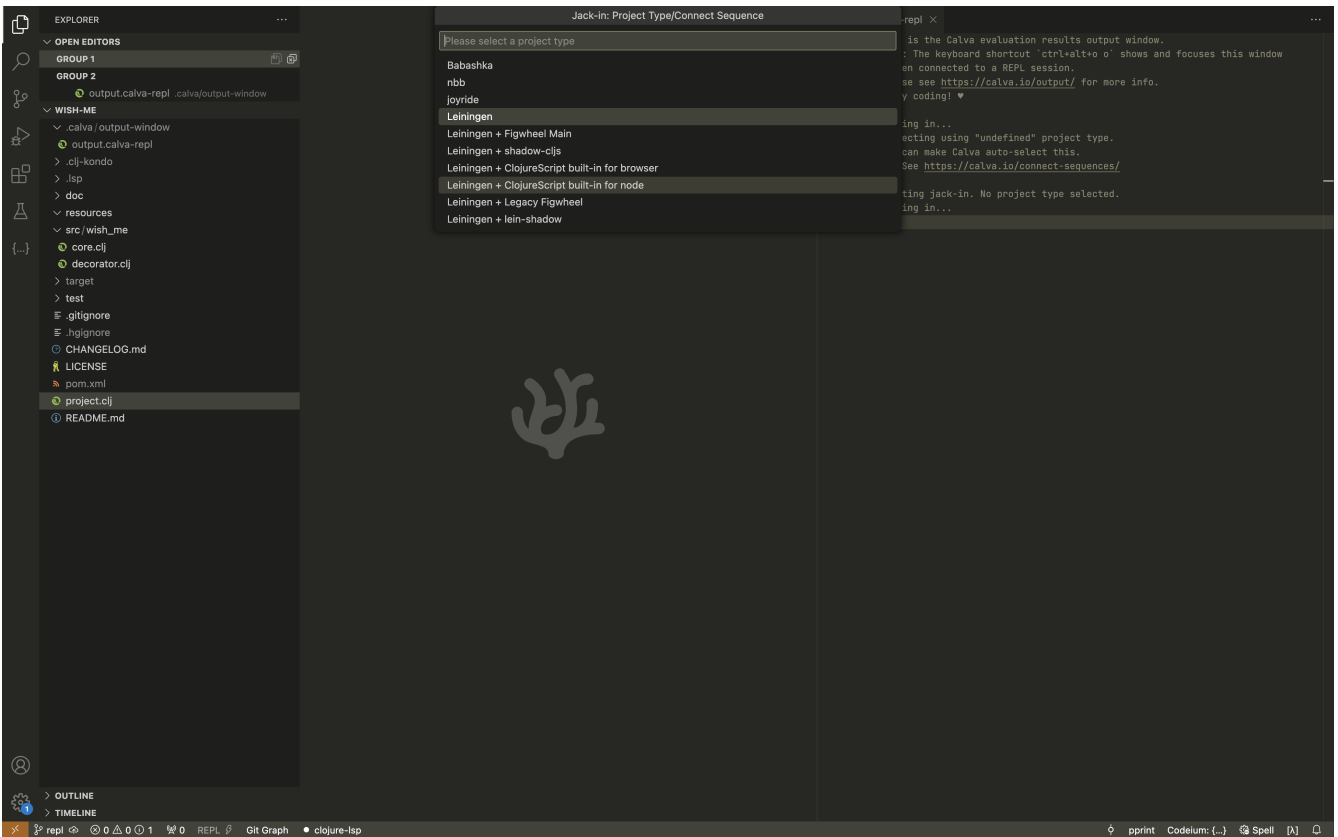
EXPLORER ...
OPEN EDITORS
GROUP 1
GROUP 2
output.calva-repl .calva/output-window
WISH-ME
.calva/output-window
output.calva-repl
.clj-kondo
.lsp
doc
resources
src/wish_me
core.clj
decorator.clj
target
test
.gitignore
.hgignore
CHANGELOG.md
LICENSE
pom.xml
project.clj
README.md

OUTLINE
TIMELINE

Jack-in: Project Type/Connect Sequence
Please select a project type
Babashka
nbb
joyride
Leiningen
Leiningen + Figwheel Main
Leiningen + shadow-cljs
Leiningen + ClojureScript built-in for browser
Leiningen + ClojureScript built-in for node
Leiningen + Legacy Figwheel
Leiningen + lein-shadow

-repl ×
is the Calva evaluation results output window.
: The keyboard shortcut `ctrl+alt+o o` shows and focuses this window
en connected to a REPL session.
se see https://calva.io/output/ for more info.
y coding! ♥

ing in...
ecting using "undefined" project type.
can make Calva auto-select this.
See https://calva.io/connect-sequences/

ting jack-in. No project type selected.
ing in...

repl ⊗ 0 ⚠ 0 ⓘ 1 0 REPL Git Graph ● clojure-lsp pprint Codeium: {...} Spell [λ]